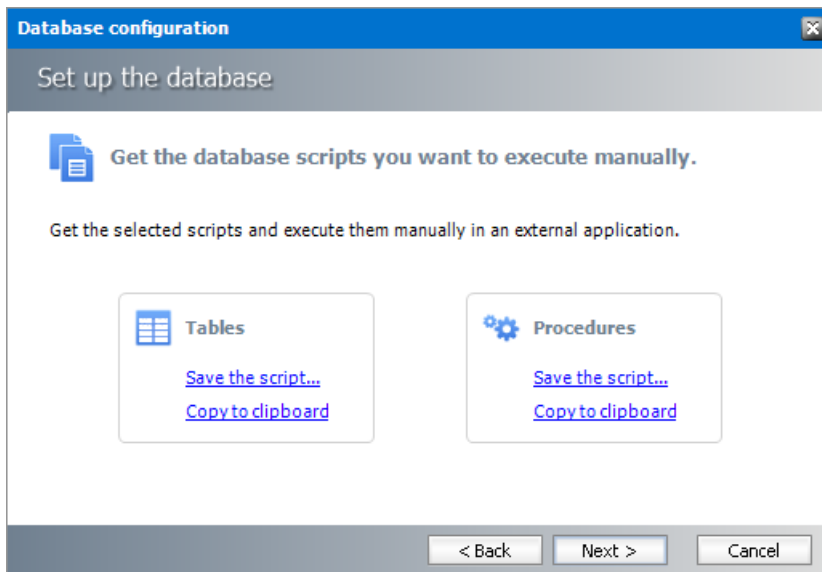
Database configuration

Set up the database

Get the database scripts you want to execute manually.

Get the selected scripts and execute them manually in an external application.

Tables

Save the script...

Copy to clipboard

Procedures

Save the script...

Copy to clipboard

< Back

Next >

Cancel